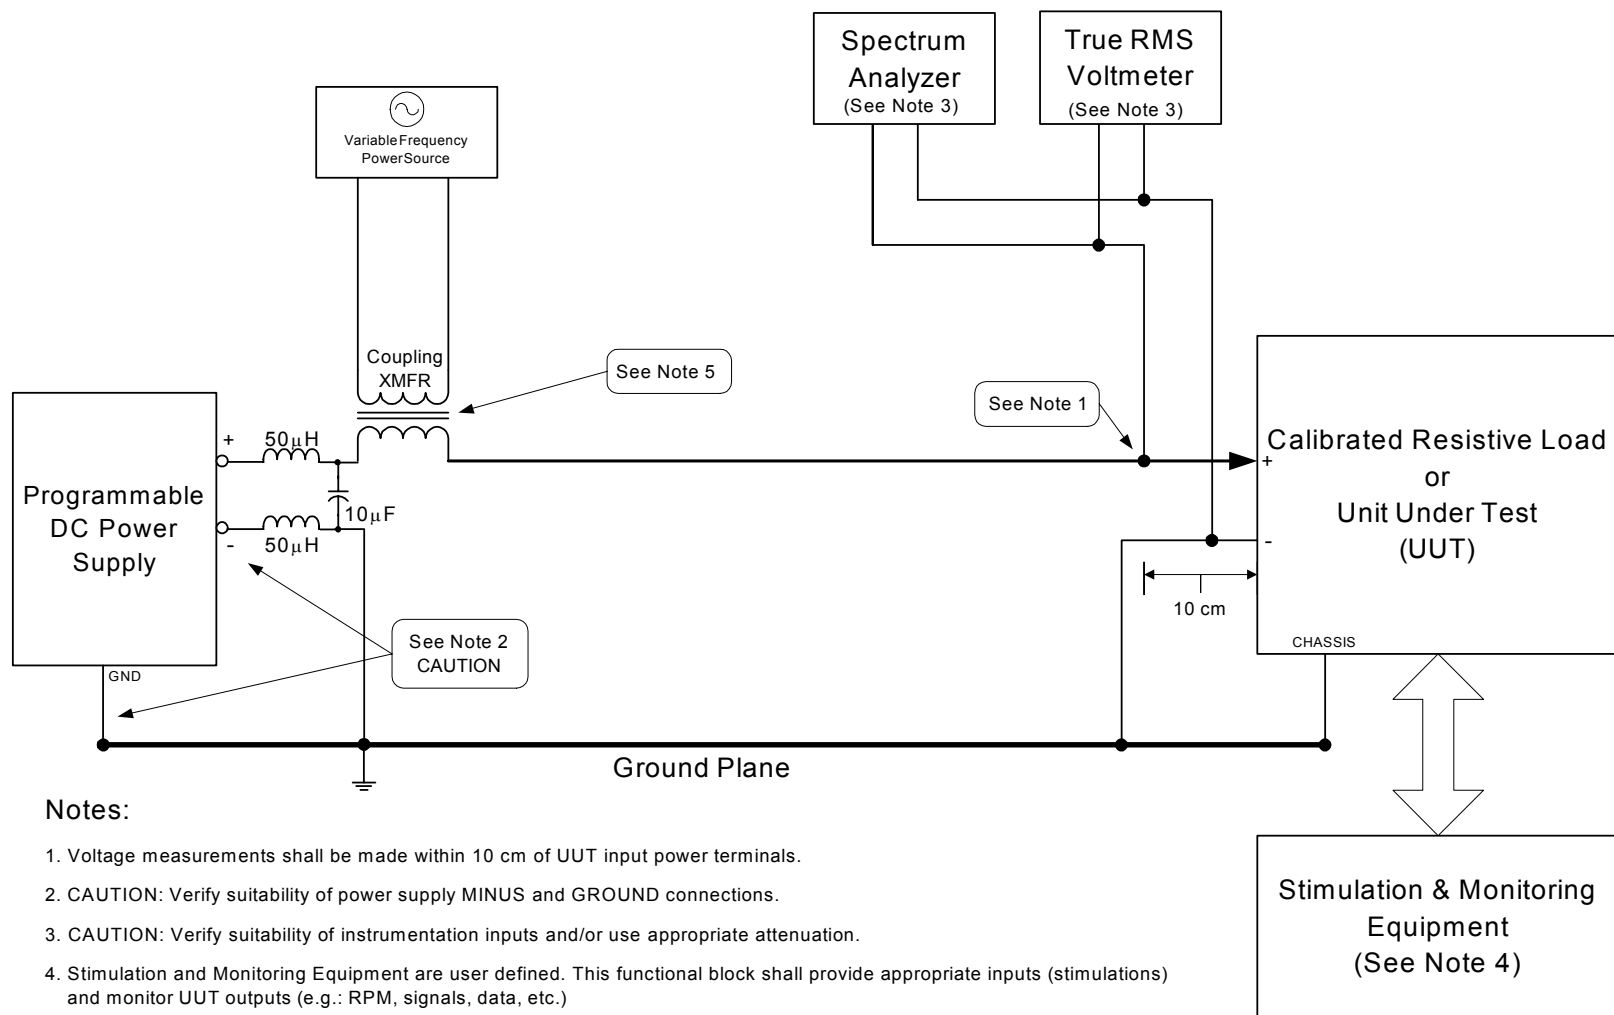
Spectrum Analyzer (See Note 3)

True RMS Voltmeter (See Note 3)

VariableFrequency PowerSource

Coupling XMFR

See Note 5

See Note 1

Programmable DC Power Supply

+

-

$50\mu H$

$50\mu H$

$10\mu F$

GND

See Note 2 CAUTION

Calibrated Resistive Load or Unit Under Test (UUT)

+

-

10 cm

CHASSIS

Ground Plane

Stimulation & Monitoring Equipment (See Note 4)

Notes:

1. Voltage measurements shall be made within 10 cm of UUT input power terminals.

2. CAUTION: Verify suitability of power supply MINUS and GROUND connections.

3. CAUTION: Verify suitability of instrumentation inputs and/or use appropriate attenuation.

4. Stimulation and Monitoring Equipment are user defined. This functional block shall provide appropriate inputs (stimulations) and monitor UUT outputs (e.g.: RPM, signals, data, etc.)